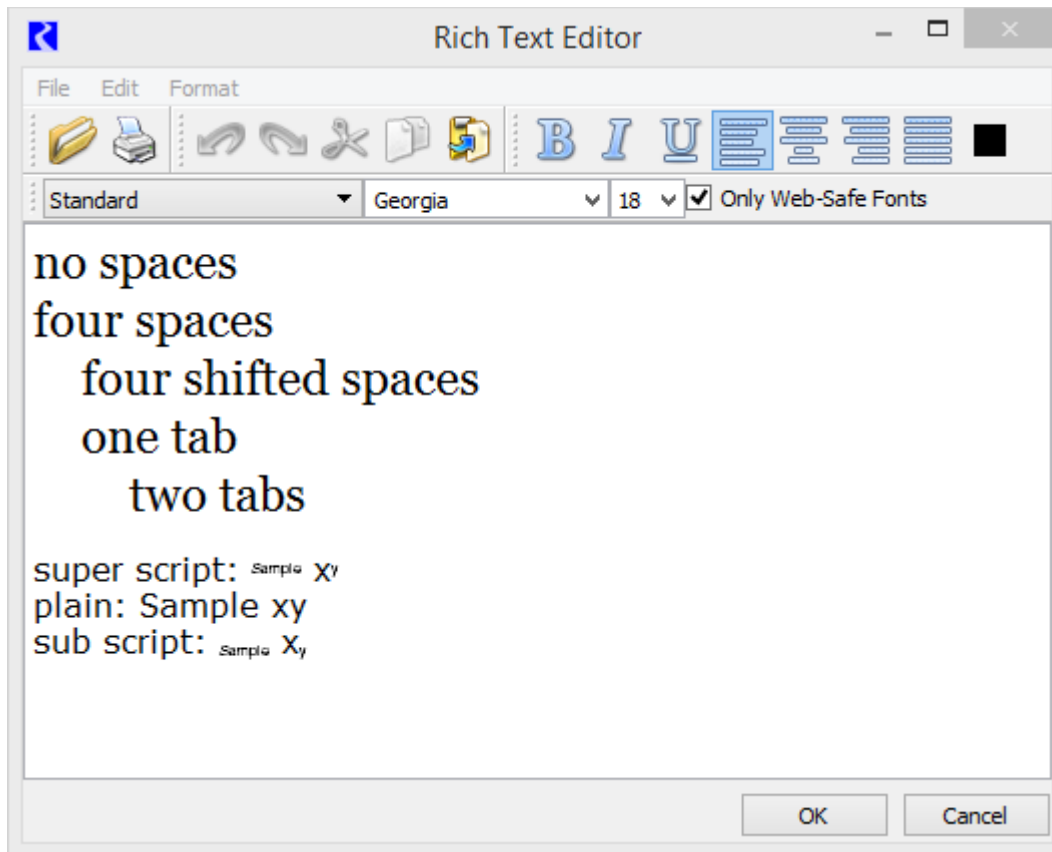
Rich Text Editor

File Edit Format

B I U

Standard Georgia 18 Only Web-Safe Fonts

no spaces
four spaces
four shifted spaces
one tab
two tabs

super script: $^{Sample}$ x$^{y}$
plain: Sample xy
sub script: $_{Sample}$ x$_{y}$

OK Cancel